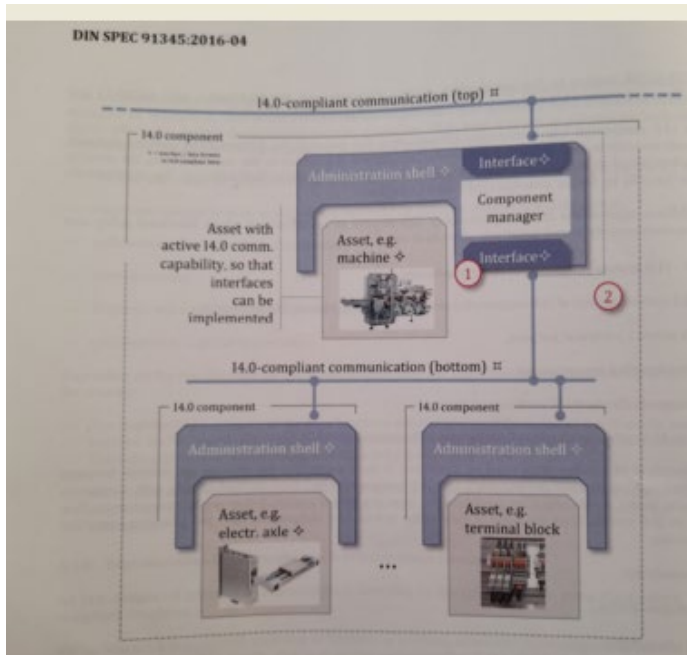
DIN SPEC 91345:2016-04

I4.0-compliant communication (top) ⌗

I4.0 component

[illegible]

Administration shell ✧

Interface ✧

Component manager

Interface ✧

Asset with active I4.0 comm. capability, so that interfaces can be implemented

Asset, e.g. machine ✧

1

2

I4.0-compliant communication (bottom) ⌗

I4.0 component

Administration shell ✧

Asset, e.g. electr. axle ✧

...

I4.0 component

Administration shell ✧

Asset, e.g. terminal block